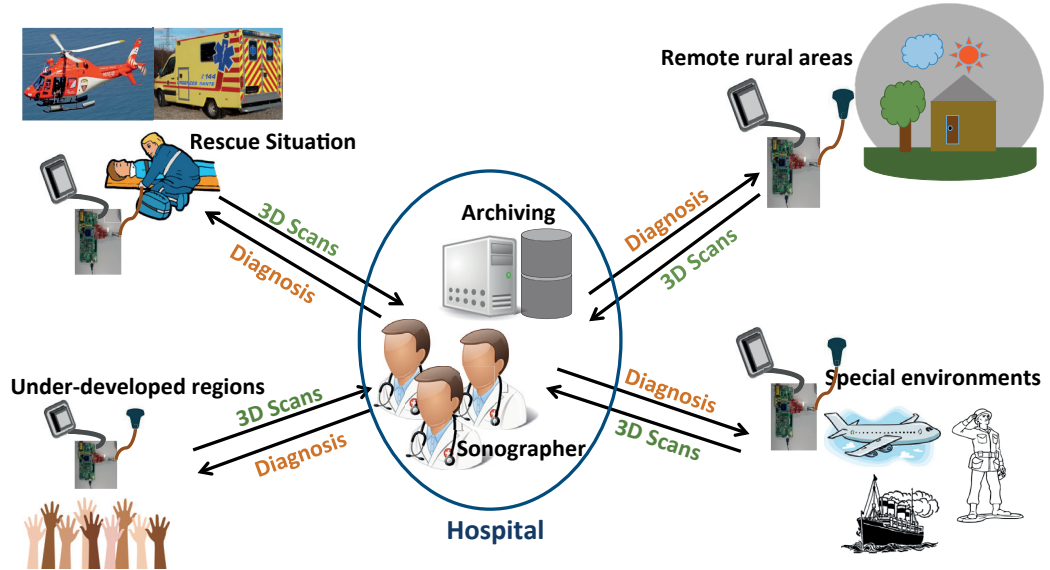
Rescue Situation

Remote rural areas

3D Scans

Diagnosis

Archiving

Diagnosis

3D Scans

Under-developed regions

3D Scans

Diagnosis

Sonographer

Diagnosis

3D Scans

Special environments

Hospital